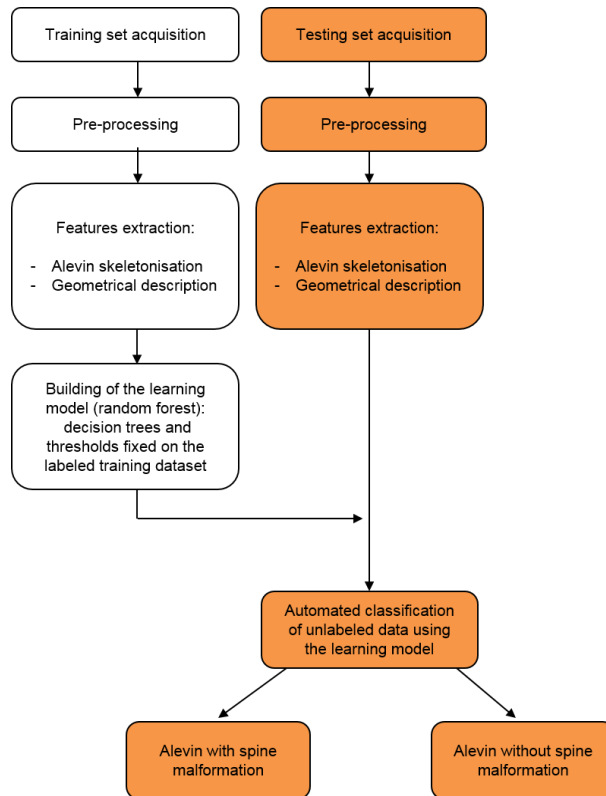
Training set acquisition

Testing set acquisition

Pre-processing

Pre-processing

Features extraction:

- Alevin skeletonisation
- Geometrical description

Features extraction:

- Alevin skeletonisation
- Geometrical description

Building of the learning model (random forest): decision trees and thresholds fixed on the labeled training dataset

Automated classification of unlabeled data using the learning model

Alevin with spine malformation

Alevin without spine malformation